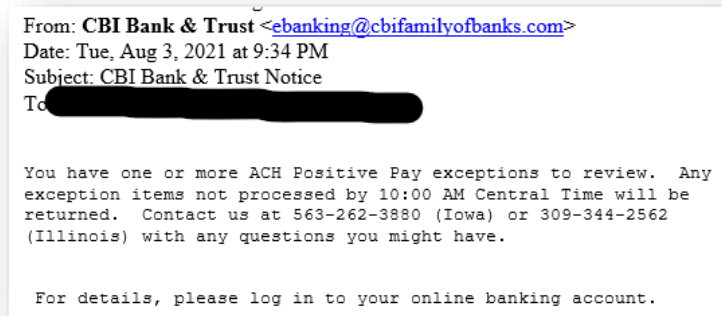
From: **CBI Bank & Trust** <ebanking@cbifamilyofbanks.com>
Date: Tue, Aug 3, 2021 at 9:34 PM
Subject: CBI Bank & Trust Notice
To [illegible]

You have one or more ACH Positive Pay exceptions to review. Any exception items not processed by 10:00 AM Central Time will be returned. Contact us at 563-262-3880 (Iowa) or 309-344-2562 (Illinois) with any questions you might have.

For details, please log in to your online banking account.